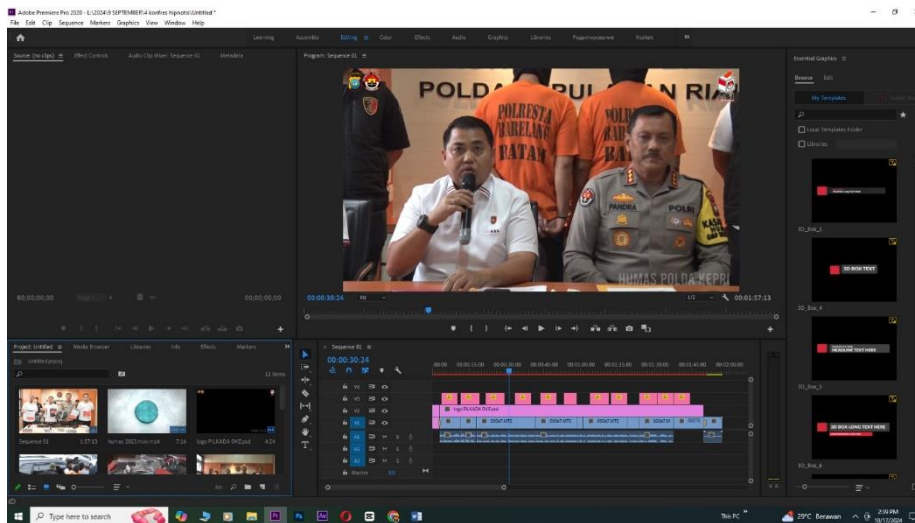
Adobe Premiere Pro 2020 - E:\2024\9 SEPTEMBER\4 konfres hipnotis\Untitled *
File Edit Clip Sequence Markers Graphics View Window Help
Learning Assembly Editing Color Effects Audio Graphics Libraries Pagesrapresane Heishiti
Source: (no clips) Effect Controls Audio Clip Mixer: Sequence 01 Metadata
Program: Sequence 01
POLDA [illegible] RIA
POLRESTA BARELANG BATAM
POLRI
HUMAS POLDA KEPRI
00;00;00;00
00;00;00;00
00:00:30:24 Fit 1/2 00:01:57:13
Project: Untitled Media Browser Libraries Info Effects Markers
Untitled.prproj
13 Items
Sequence 01 1:57:13
humas 2023.mov.mp4 7:16
logo PILKADA OKE.psd 4:24
Sequence 01
00:00:30:24
00:00 00:00:15:00 00:00:30:00 00:00:45:00 00:01:00:00 00:01:15:00 00:01:30:00 00:01:45:00 00:02:00:00
V3
V2
V1
A1
A2
A3
Master 0.0
logo PILKADA OKE.psd
Essential Graphics
Browse Edit
My Templates
Local Templates Folder
Libraries
3D_Box_1
3D BOX TEXT
3D_Box_4
HEADLINE TEXT HERE
3D_Box_3
3D BOX LONG TEXT HERE
3D_Box_6
Type here to search
This PC
29°C Berawan
2:09 PM
10/17/2024